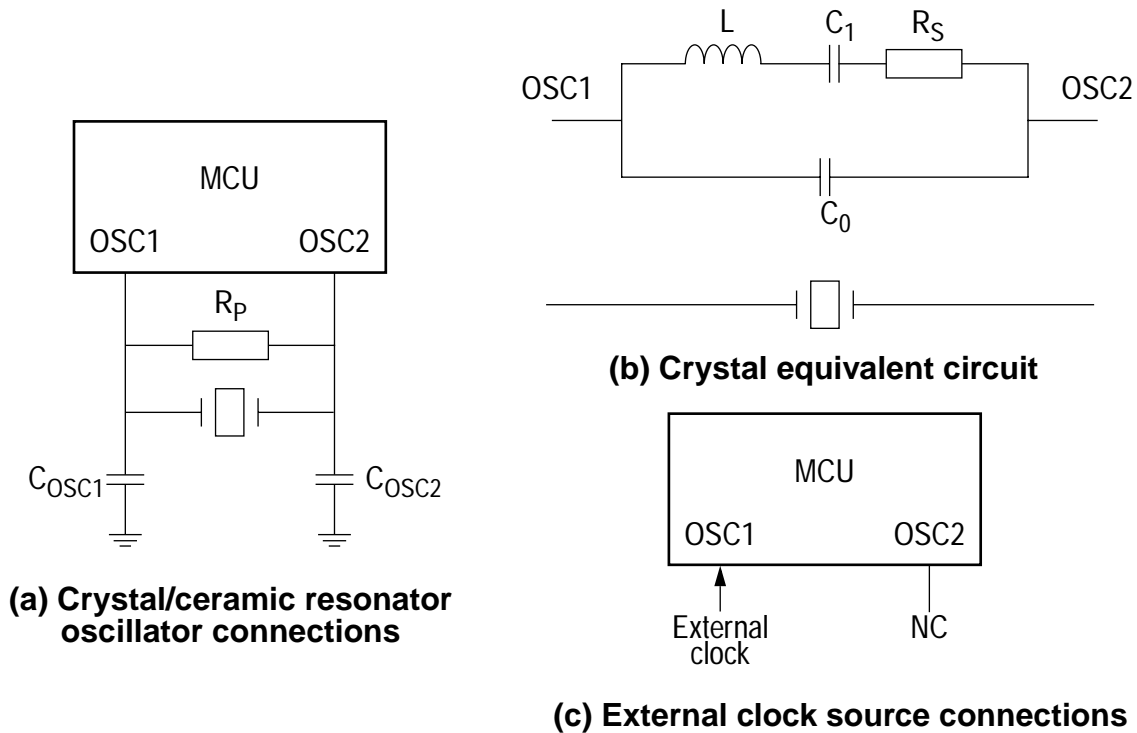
MCU

OSC1 OSC2

$R_P$

$C_{OSC1}$ $C_{OSC2}$

**(a) Crystal/ceramic resonator oscillator connections**

L $C_1$ $R_S$

OSC1 OSC2

$C_0$

**(b) Crystal equivalent circuit**

MCU

OSC1 OSC2

External clock

NC

**(c) External clock source connections**